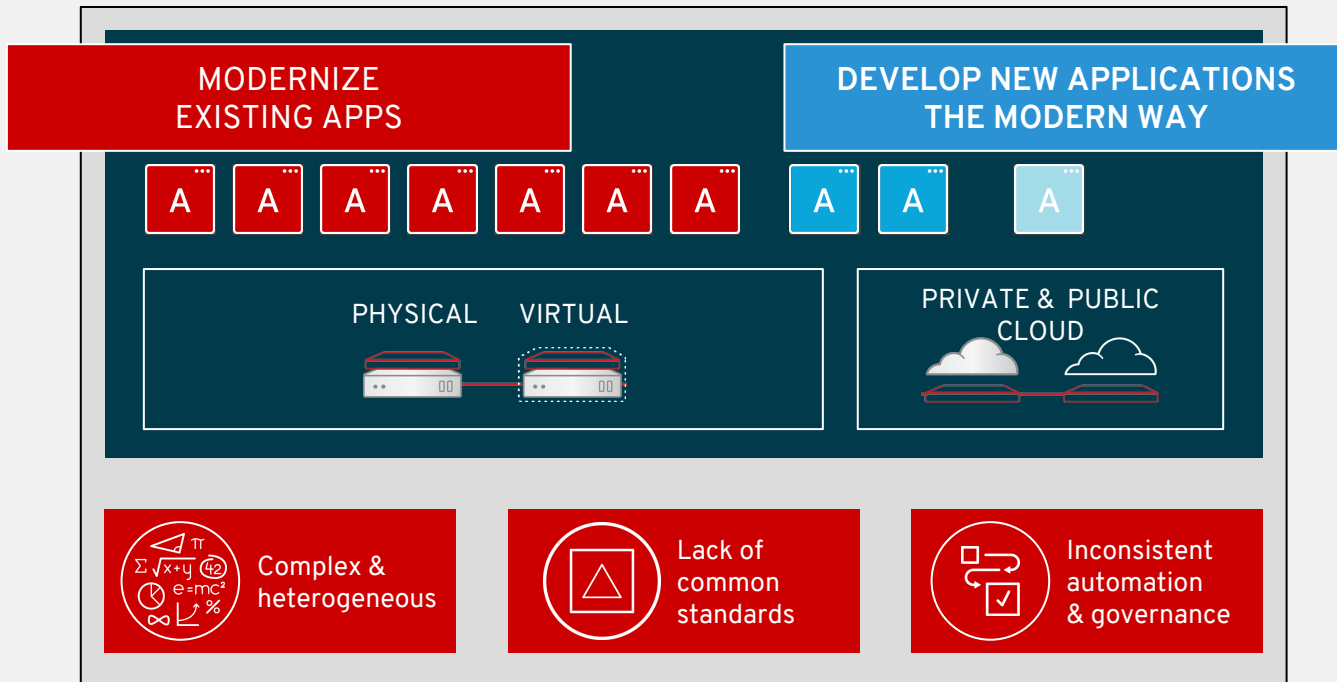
MODERNIZE EXISTING APPS

DEVELOP NEW APPLICATIONS THE MODERN WAY

A A A A A A A A A A

PHYSICAL VIRTUAL

PRIVATE & PUBLIC CLOUD

$\pi$ $\Sigma$ $\sqrt{x+y}$ 42 $e=mc^2$ %

Complex & heterogeneous

Lack of common standards

Inconsistent automation & governance